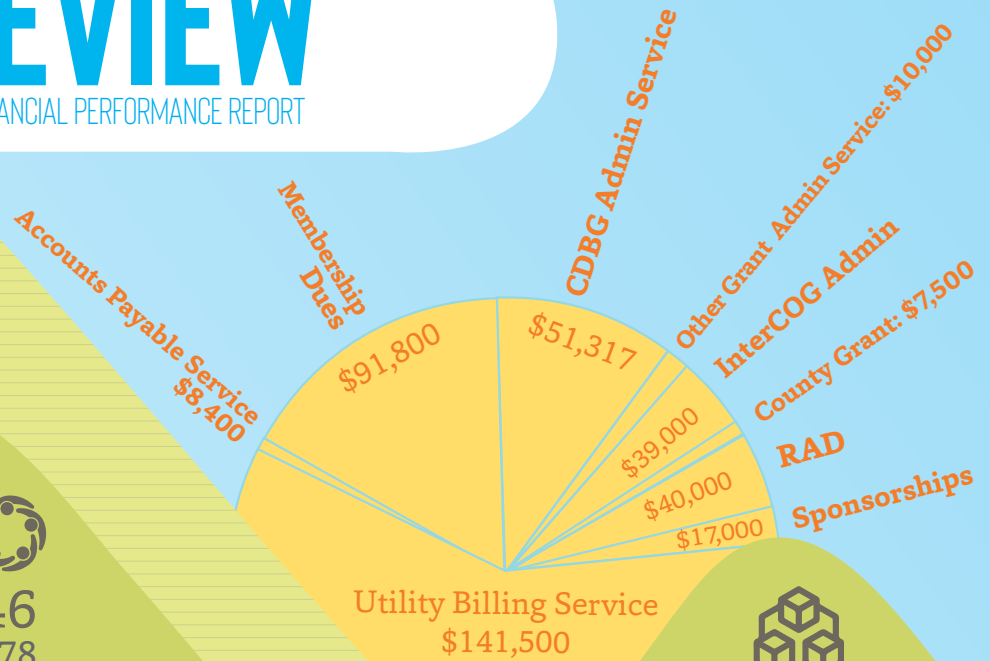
EVIEW
ANCIAL PERFORMANCE REPORT

Accounts Payable Service $8,400

Membership Dues

$91,800

CDBG Admin Service

$51,317

Other Grant Admin Service: $10,000

InterCOG Admin

$39,000

County Grant: $7,500

RAD

$40,000

Sponsorships

$17,000

Utility Billing Service $141,500

6
78